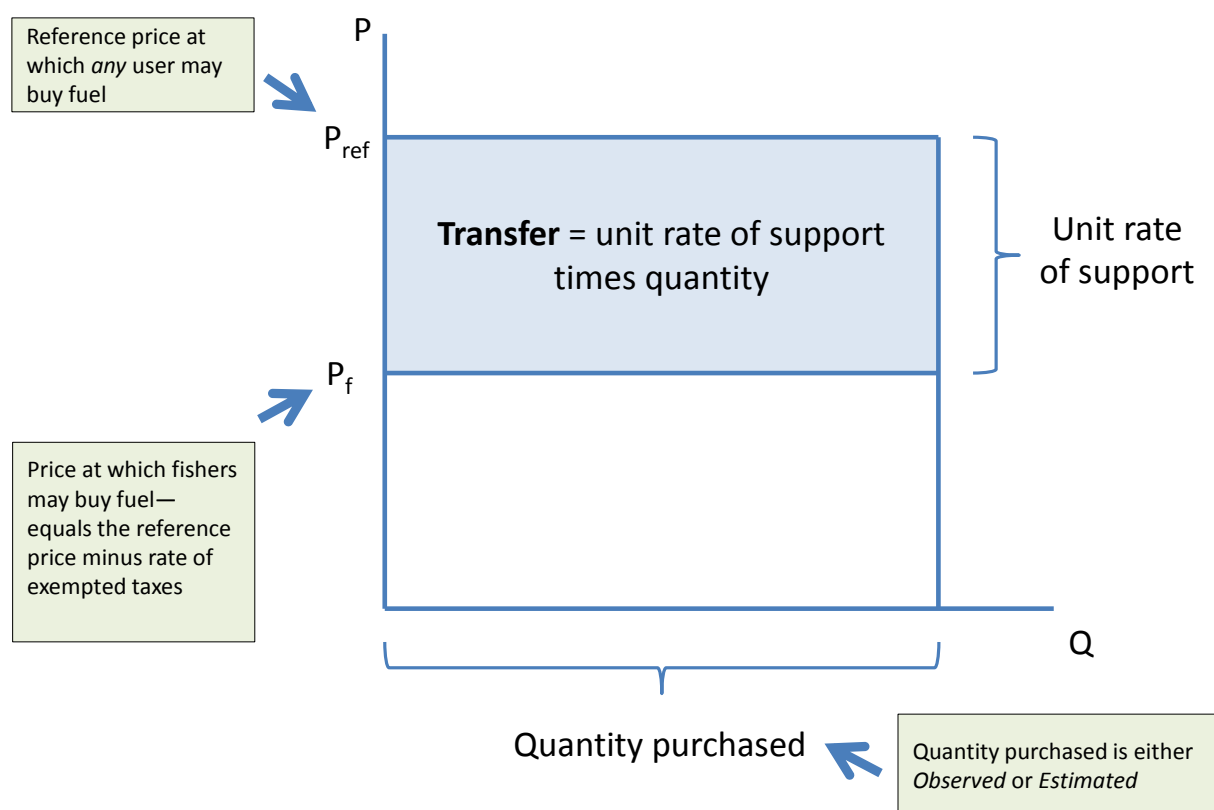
Reference price at which *any* user may buy fuel

P

$P_{ref}$

**Transfer** = unit rate of support times quantity

Unit rate of support

$P_f$

Price at which fishers may buy fuel—equals the reference price minus rate of exempted taxes

Q

Quantity purchased

Quantity purchased is either *Observed* or *Estimated*